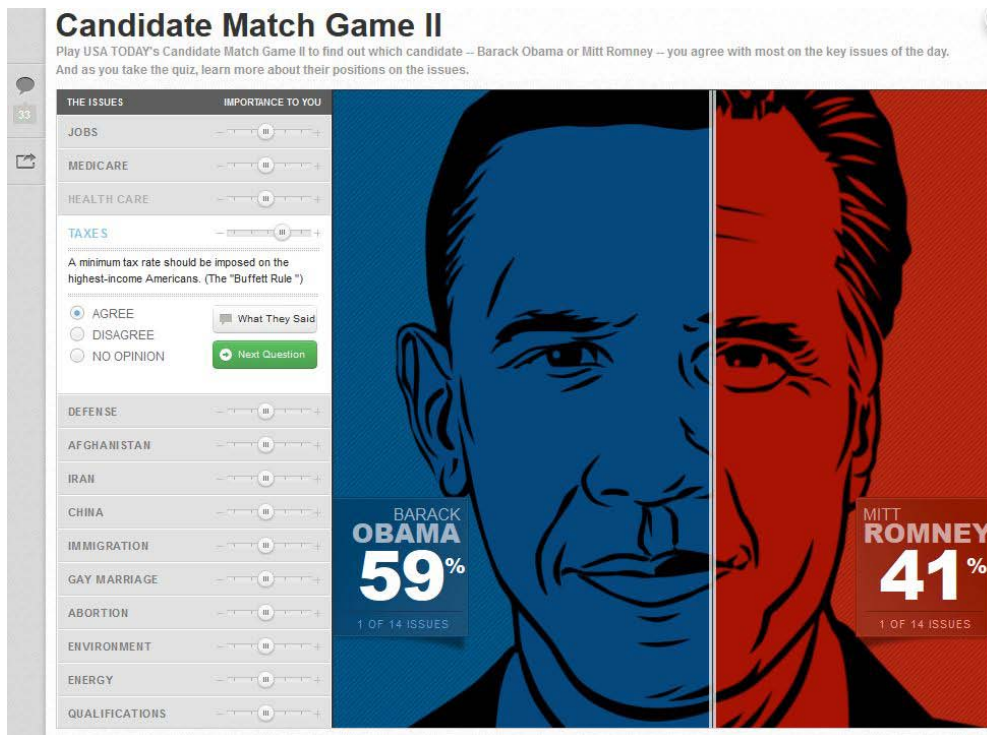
Candidate Match Game II

Play USA TODAY's Candidate Match Game II to find out which candidate -- Barack Obama or Mitt Romney -- you agree with most on the key issues of the day. And as you take the quiz, learn more about their positions on the issues.

33

THE ISSUES IMPORTANCE TO YOU

JOBS
MEDICARE
HEALTH CARE
TAXES

A minimum tax rate should be imposed on the highest-income Americans. (The "Buffett Rule ")

AGREE
DISAGREE
NO OPINION

What They Said
Next Question

DEFENSE
AFGHANISTAN
IRAN
CHINA
IMMIGRATION
GAY MARRIAGE
ABORTION
ENVIRONMENT
ENERGY
QUALIFICATIONS

BARACK
OBAMA
59%
1 OF 14 ISSUES

MITT
ROMNEY
41%
1 OF 14 ISSUES